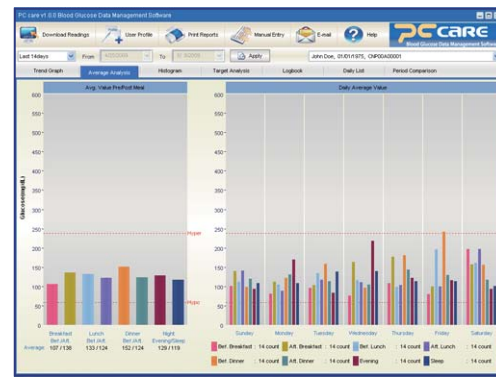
PC care v1.0.0 Blood Glucose Data Management Software

Download Readings | User Profile | Print Reports | Manual Entry | E-mail | Help

PC CARE
Blood Glucose Data Management Software

Last 14days | From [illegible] | To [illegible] | Apply | John Doe, 01/01/1975, CNP00A00001

Trend Graph | Average Analysis | Histogram | Target Analysis | Logbook | Daily List | Period Comparison

Avg. Value Pre/Post Meal

Glucose(mg/dL)

600
550
500
450
400
350
300
250
200
150
100
50
0

Hyper
Hypo

Breakfast Bef./Aft. | Lunch Bef./Aft. | Dinner Bef./Aft. | Night Evening/Sleep
Average 107 / 136 | 133 / 124 | 152 / 124 | 129 / 119

Daily Average Value

600
550
500
450
400
350
300
250
200
150
100
50
0

Hyper
Hypo

Sunday | Monday | Tuesday | Wednesday | Thursday | Friday | Saturday

| Bef. Breakfast | : 14 count | Aft. Breakfast | : 14 count | Bef. Lunch | : 14 count | Aft. Lunch | : 14 count |
| Bef. Dinner | : 14 count | Aft. Dinner | : 14 count | Evening | : 14 count | Sleep | : 14 count |